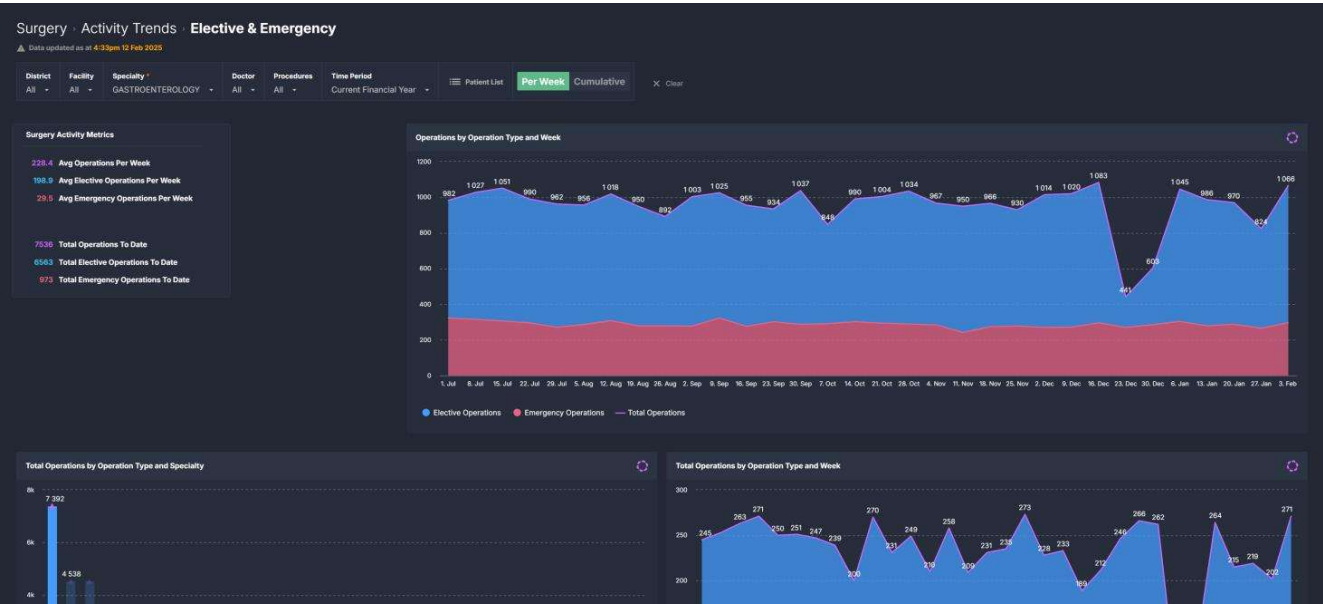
Surgery › Activity Trends › Elective & Emergency

Data updated as at 4:33pm 12 Feb 2025

District All
Facility All
Specialty * GASTROENTEROLOGY
Doctor All
Procedures All
Time Period Current Financial Year
Patient List
Per Week
Cumulative
Clear

Surgery Activity Metrics

228.4 Avg Operations Per Week
198.9 Avg Elective Operations Per Week
29.5 Avg Emergency Operations Per Week

7536 Total Operations To Date
6563 Total Elective Operations To Date
973 Total Emergency Operations To Date

Operations by Operation Type and Week

1200
1000
800
600
400
200
0

982 1027 1051 990 962 956 1018 950 892 1003 1025 955 934 1037 848 990 1004 1034 967 950 966 930 1014 1020 1083 441 603 1045 986 970 824 1066

1. Jul 8. Jul 15. Jul 22. Jul 29. Jul 5. Aug 12. Aug 19. Aug 26. Aug 2. Sep 9. Sep 16. Sep 23. Sep 30. Sep 7. Oct 14. Oct 21. Oct 28. Oct 4. Nov 11. Nov 18. Nov 25. Nov 2. Dec 9. Dec 16. Dec 23. Dec 30. Dec 6. Jan 13. Jan 20. Jan 27. Jan 3. Feb

Elective Operations Emergency Operations Total Operations

Total Operations by Operation Type and Specialty

8k
7 392
6k
4 538
4k

Total Operations by Operation Type and Week

300
250
200

245 263 271 250 251 247 239 200 270 231 249 210 258 209 231 235 273 228 233 189 212 246 266 262 264 215 219 202 271